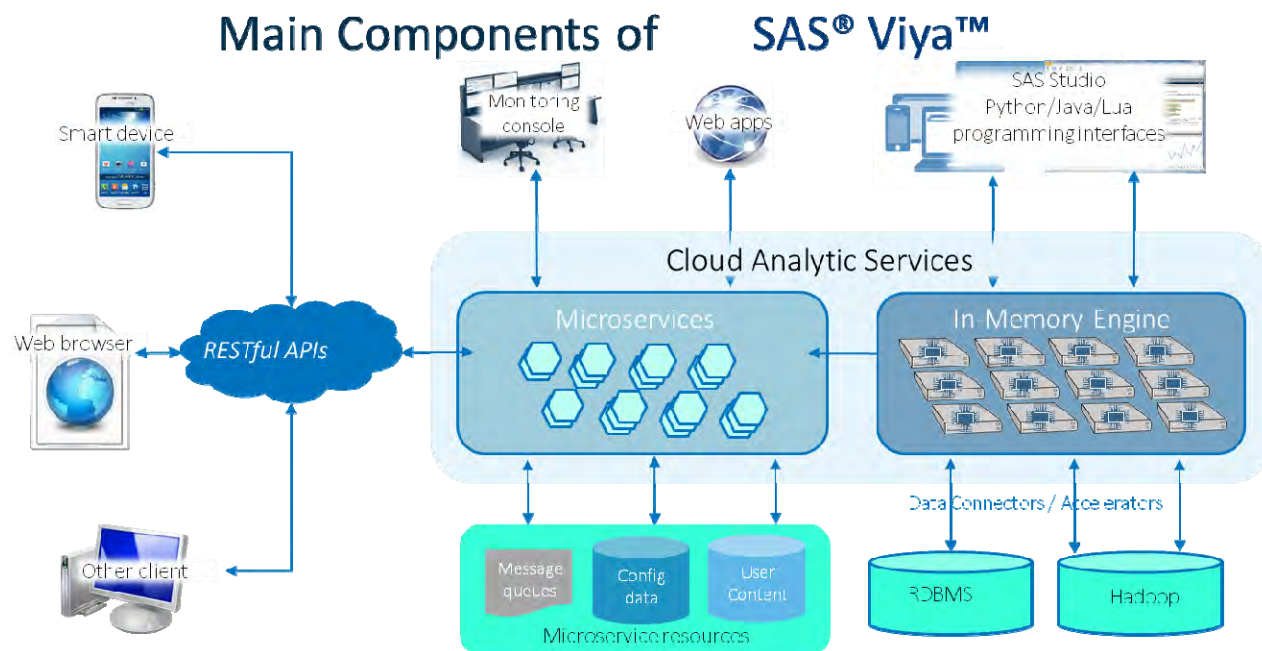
Main Components of SAS® Viya™

Smart device

Mon toring console

Web apps

SAS Studio
Python/Java/Lua programming interfaces

Cloud Analytic Services

Web browser

RESTful APIs

Microservices

In Memory Engine

Other client

Message queues

Config data

User Content

Microservice resources

Data Connectors / Acce erators

RDBMS

Hadoop